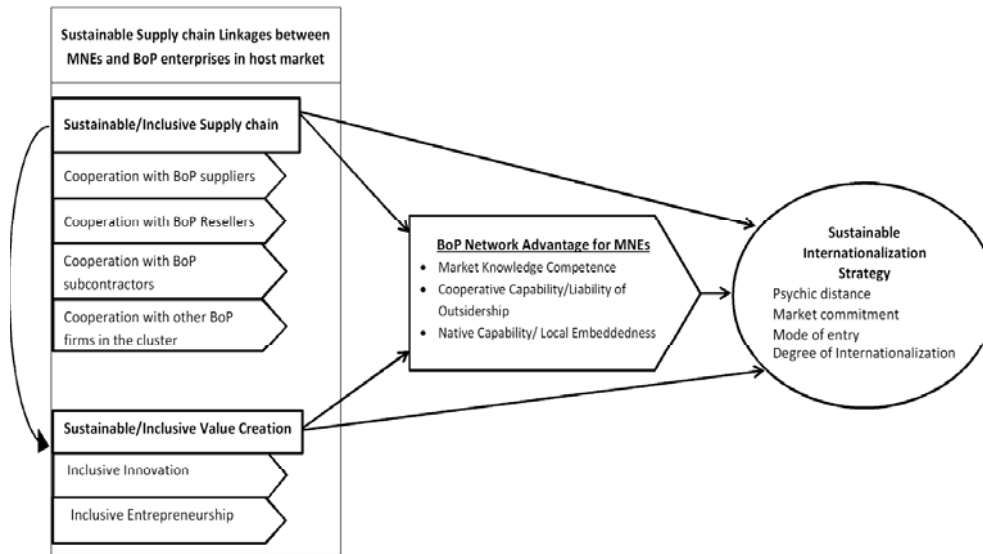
Sustainable Supply chain Linkages between MNEs and BoP enterprises in host market

Sustainable/Inclusive Supply chain

Cooperation with BoP suppliers

Cooperation with BoP Resellers

Cooperation with BoP subcontractors

Cooperation with other BoP firms in the cluster

Sustainable/Inclusive Value Creation

Inclusive Innovation

Inclusive Entrepreneurship

BoP Network Advantage for MNEs

- Market Knowledge Competence
- Cooperative Capability/Liability of Outsidership
- Native Capability/ Local Embeddedness

Sustainable Internationalization Strategy

Psychic distance
Market commitment
Mode of entry
Degree of Internationalization